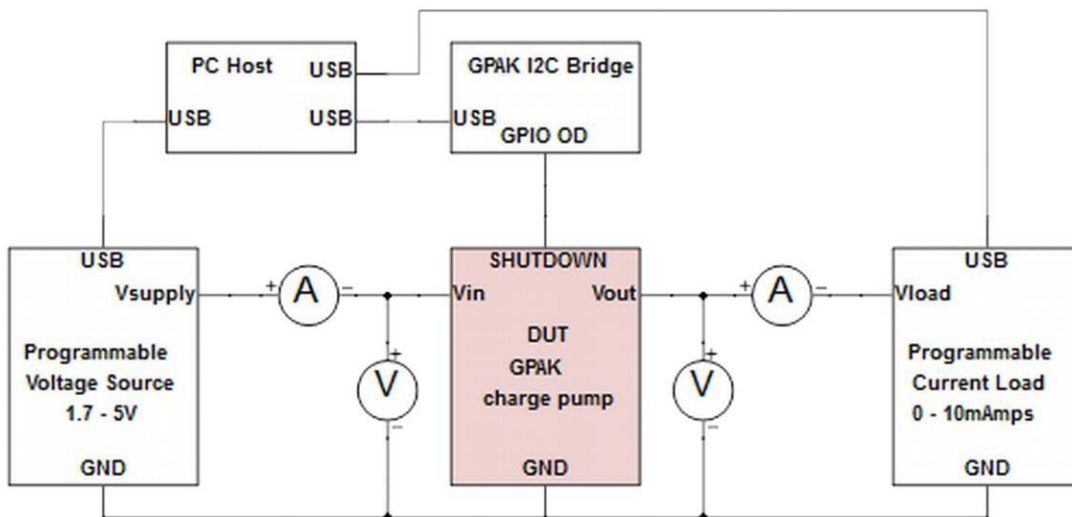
PC Host
USB
USB
USB

GPAK I2C Bridge
USB
GPIO OD

USB
Vsupply
Programmable Voltage Source 1.7 - 5V
GND

+ A −
+ V −

SHUTDOWN
Vin
Vout
DUT
GPAK
charge pump
GND

+ A −
+ V −

USB
Vload
Programmable Current Load 0 - 10mAmps
GND